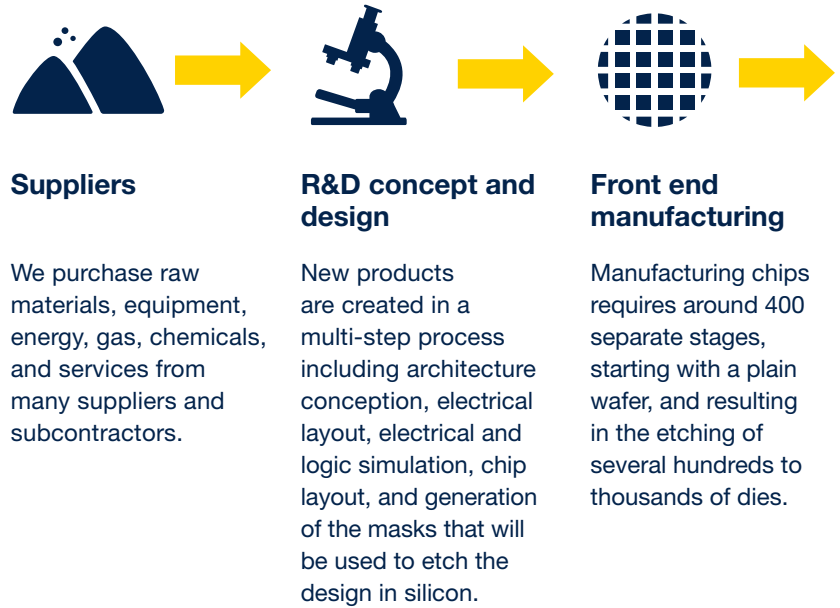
Suppliers

We purchase raw materials, equipment, energy, gas, chemicals, and services from many suppliers and subcontractors.

R&D concept and design

New products are created in a multi-step process including architecture conception, electrical layout, electrical and logic simulation, chip layout, and generation of the masks that will be used to etch the design in silicon.

Front end manufacturing

Manufacturing chips requires around 400 separate stages, starting with a plain wafer, and resulting in the etching of several hundreds to thousands of dies.